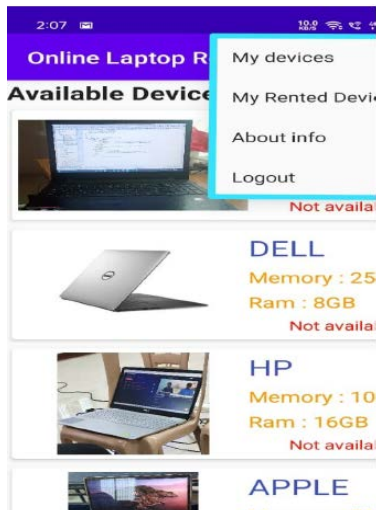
2:07

10.0 KB/S

Online Laptop R

Available Device

My devices

My Rented Devic

About info

Logout

Not availa

DELL

Memory : 25

Ram : 8GB

Not availa

HP

Memory : 10

Ram : 16GB

Not availa

APPLE